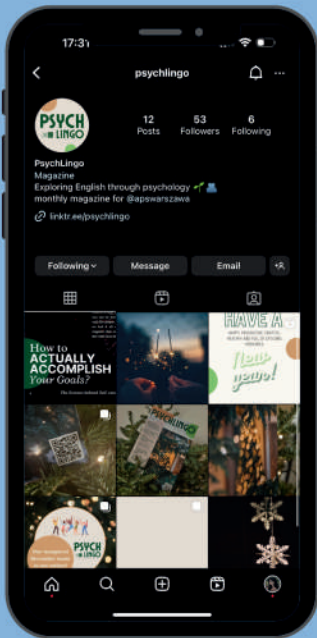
17:31

psychlingo

PSYCH LINGO

12 Posts
53 Followers
6 Following

PsychLingo
Magazine
Exploring English through psychology 🌱📚
monthly magazine for @apswarszawa
linktr.ee/psychlingo

Following
Message
Email

How to ACTUALLY ACCOMPLISH Your Goals?

HAVE A

New year!

PSYCH LINGO

PSYCH LINGO